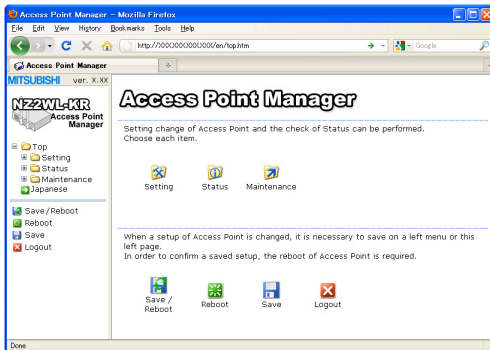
Access Point Manager - Mozilla Firefox

File Edit View History Bookmarks Tools Help

http://XXX.XXX.XXX.XXX/en/top.htm

Google

Access Point Manager

+

MITSUBISHI ver. X.XX

NZ2WL-KR

Access Point Manager

Top
Setting
Status
Maintenance
Japanese

Save/Reboot
Reboot
Save
Logout

Access Point Manager

Setting change of Access Point and the check of Status can be performed.
Choose each item.

Setting Status Maintenance

When a setup of Access Point is changed, it is necessary to save on a left menu or this left page.
In order to confirm a saved setup, the reboot of Access Point is required.

Save / Reboot Reboot Save Logout

Done